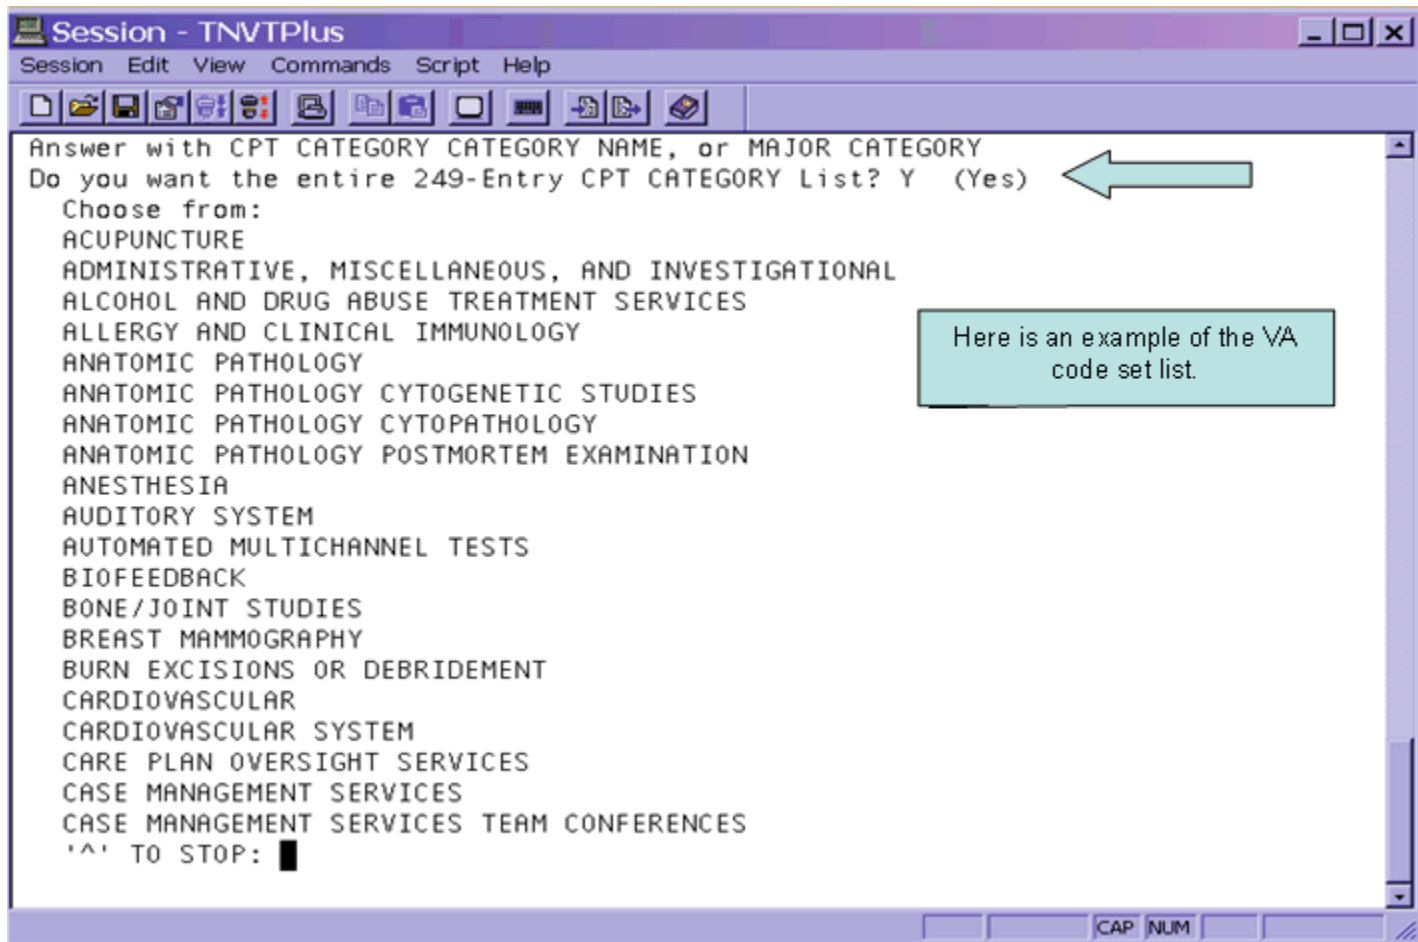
Session - TNVTPlus

Session Edit View Commands Script Help

Answer with CPT CATEGORY CATEGORY NAME, or MAJOR CATEGORY
Do you want the entire 249-Entry CPT CATEGORY List? Y (Yes)
Choose from:
ACUPUNCTURE
ADMINISTRATIVE, MISCELLANEOUS, AND INVESTIGATIONAL
ALCOHOL AND DRUG ABUSE TREATMENT SERVICES
ALLERGY AND CLINICAL IMMUNOLOGY
ANATOMIC PATHOLOGY
ANATOMIC PATHOLOGY CYTOGENETIC STUDIES
ANATOMIC PATHOLOGY CYTOPATHOLOGY
ANATOMIC PATHOLOGY POSTMORTEM EXAMINATION
ANESTHESIA
AUDITORY SYSTEM
AUTOMATED MULTICHANNEL TESTS
BIOFEEDBACK
BONE/JOINT STUDIES
BREAST MAMMOGRAPHY
BURN EXCISIONS OR DEBRIDEMENT
CARDIOVASCULAR
CARDIOVASCULAR SYSTEM
CARE PLAN OVERSIGHT SERVICES
CASE MANAGEMENT SERVICES
CASE MANAGEMENT SERVICES TEAM CONFERENCES
'^' TO STOP:

Here is an example of the VA code set list.

CAP NUM